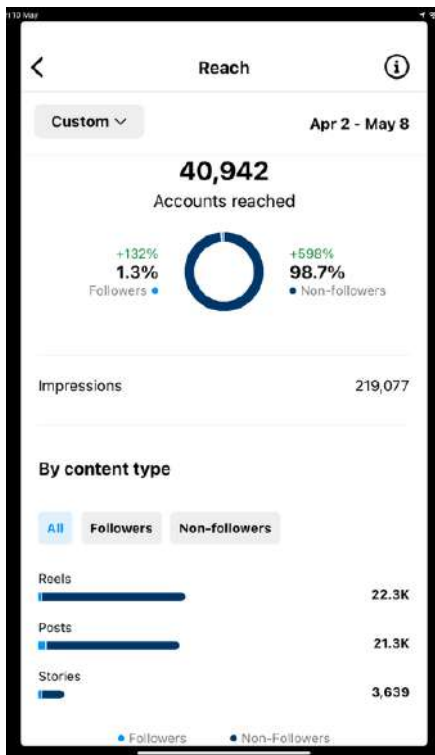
1:10 Mar

Reach

Custom

Apr 2 - May 8

40,942
Accounts reached

+132%
1.3%
Followers

+598%
98.7%
Non-followers

Impressions 219,077

By content type

All Followers Non-followers

Reels 22.3K

Posts 21.3K

Stories 3,639

Followers Non-Followers